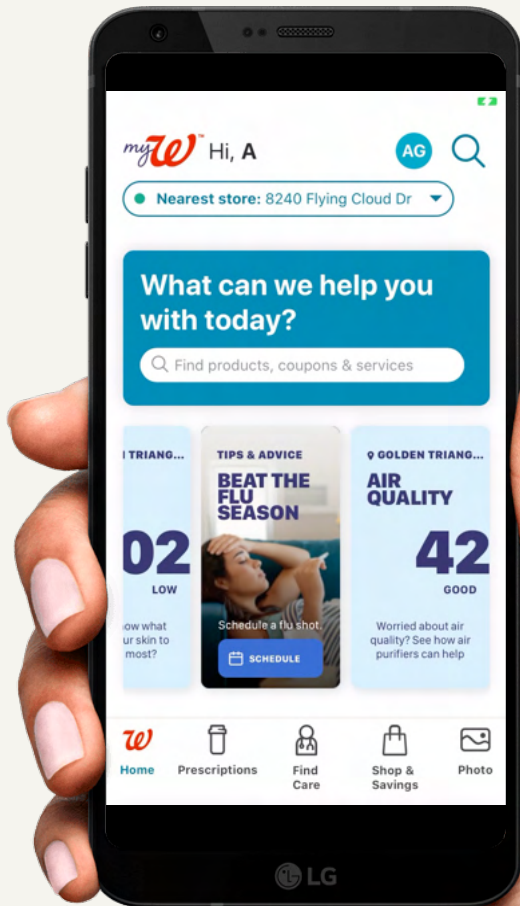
myW Hi, A

AG

Nearest store: 8240 Flying Cloud Dr

What can we help you with today?

Find products, coupons & services

TRIANG...

02

LOW

ow what ur skin to most?

TIPS & ADVICE

BEAT THE FLU SEASON

Schedule a flu shot.

SCHEDULE

GOLDEN TRIANG...

AIR QUALITY

42

GOOD

Worried about air quality? See how air purifiers can help

Home

Prescriptions

Find Care

Shop & Savings

Photo

LG